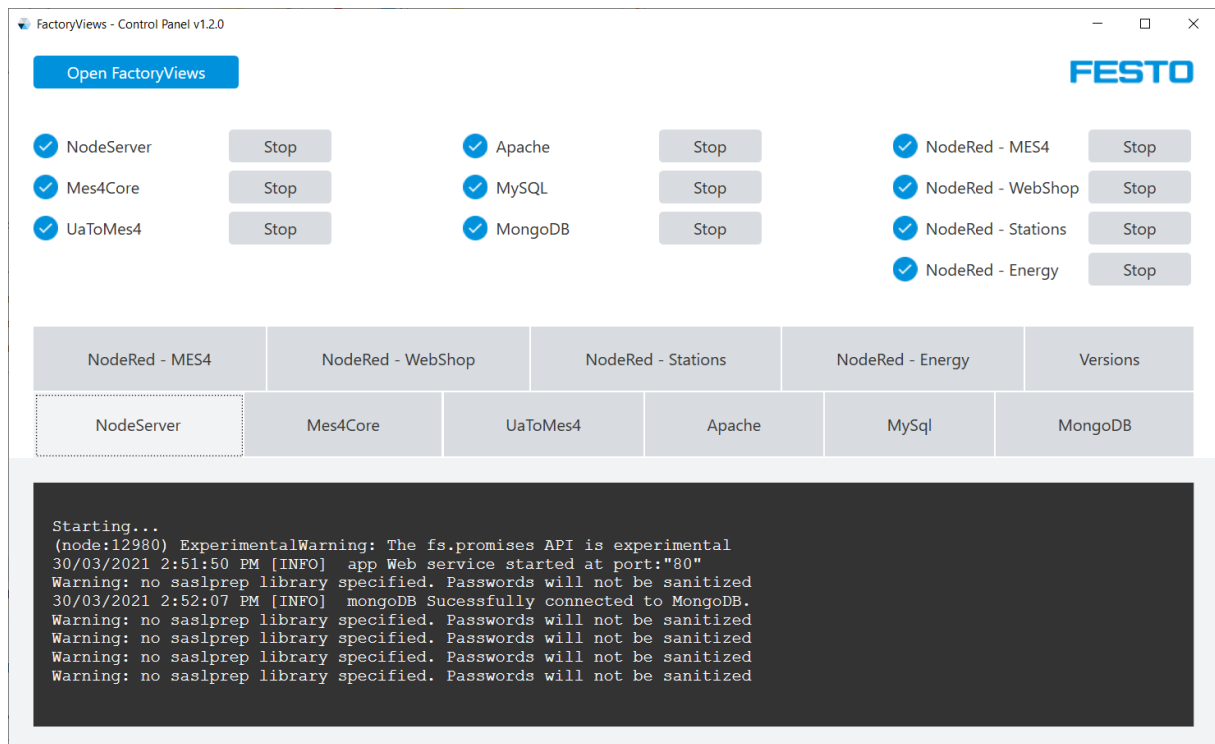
FactoryViews - Control Panel v1.2.0

Open FactoryViews

FESTO

NodeServer Stop
Mes4Core Stop
UaToMes4 Stop

Apache Stop
MySQL Stop
MongoDB Stop

NodeRed - MES4 Stop
NodeRed - WebShop Stop
NodeRed - Stations Stop
NodeRed - Energy Stop

| NodeRed - MES4 | NodeRed - WebShop | NodeRed - Stations | NodeRed - Energy | Versions |
|---|---|---|---|---|

| NodeServer | Mes4Core | UaToMes4 | Apache | MySql | MongoDB |
|---|---|---|---|---|---|

Starting...
(node:12980) ExperimentalWarning: The fs.promises API is experimental
30/03/2021 2:51:50 PM [INFO] app Web service started at port:"80"
Warning: no saslprep library specified. Passwords will not be sanitized
30/03/2021 2:52:07 PM [INFO] mongoDB Sucessfully connected to MongoDB.
Warning: no saslprep library specified. Passwords will not be sanitized
Warning: no saslprep library specified. Passwords will not be sanitized
Warning: no saslprep library specified. Passwords will not be sanitized
Warning: no saslprep library specified. Passwords will not be sanitized